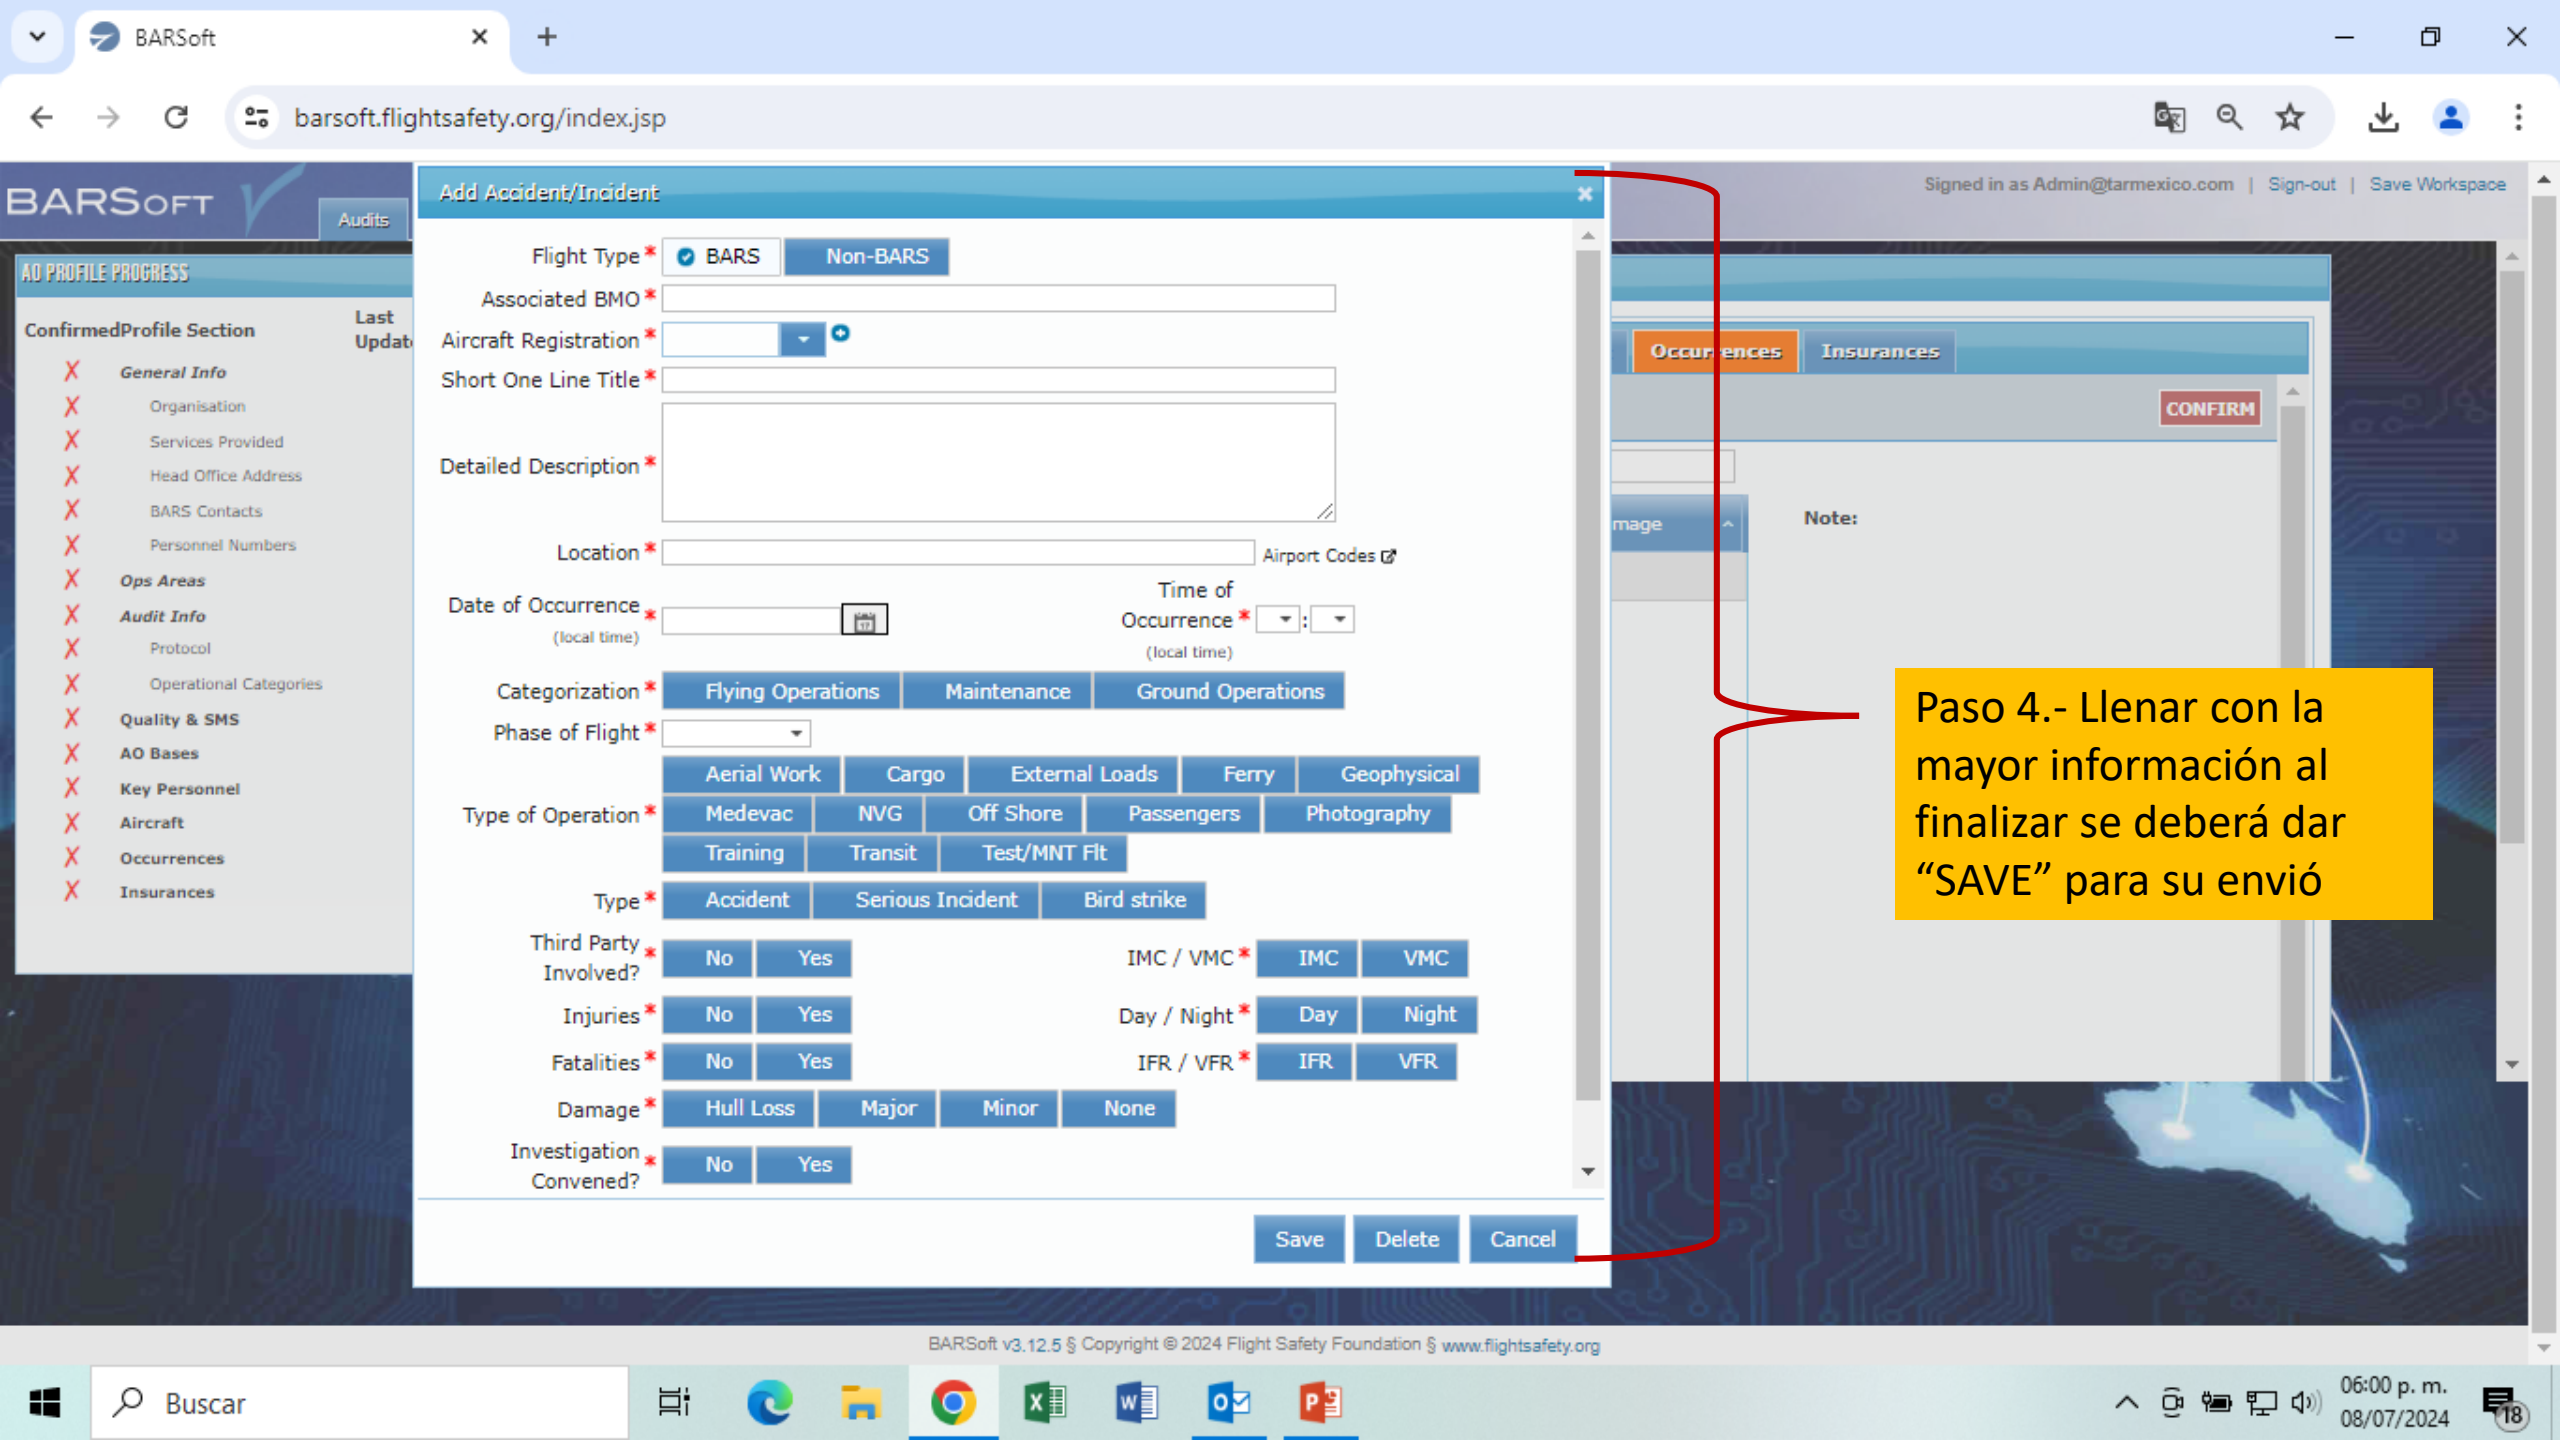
BARSoft

barsoft.flightsafety.org/index.jsp

BARSOFT

Audits

Signed in as Admin@tarmexico.com | Sign-out | Save Workspace

AO PROFILE PROGRESS

ConfirmedProfile Section

Last Updat

General Info
Organisation
Services Provided
Head Office Address
BARS Contacts
Personnel Numbers
Ops Areas
Audit Info
Protocol
Operational Categories
Quality & SMS
AO Bases
Key Personnel
Aircraft
Occurrences
Insurances

Occurrences Insurances

CONFIRM

mage

Note:

Add Accident/Incident

Flight Type * BARS Non-BARS

Associated BMO *

Aircraft Registration *

Short One Line Title *

Detailed Description *

Location * Airport Codes

Date of Occurrence * (local time)

Time of Occurrence * : (local time)

Categorization * Flying Operations Maintenance Ground Operations

Phase of Flight *

Type of Operation * Aerial Work Cargo External Loads Ferry Geophysical Medevac NVG Off Shore Passengers Photography Training Transit Test/MNT Flt

Type * Accident Serious Incident Bird strike

Third Party Involved? * No Yes

IMC / VMC * IMC VMC

Injuries * No Yes

Day / Night * Day Night

Fatalities * No Yes

IFR / VFR * IFR VFR

Damage * Hull Loss Major Minor None

Investigation Convened? * No Yes

Save Delete Cancel

Paso 4.- Llenar con la mayor información al finalizar se deberá dar “SAVE” para su envió

BARSoft v3.12.5 § Copyright © 2024 Flight Safety Foundation § www.flightsafety.org

Buscar

06:00 p. m.
08/07/2024

18